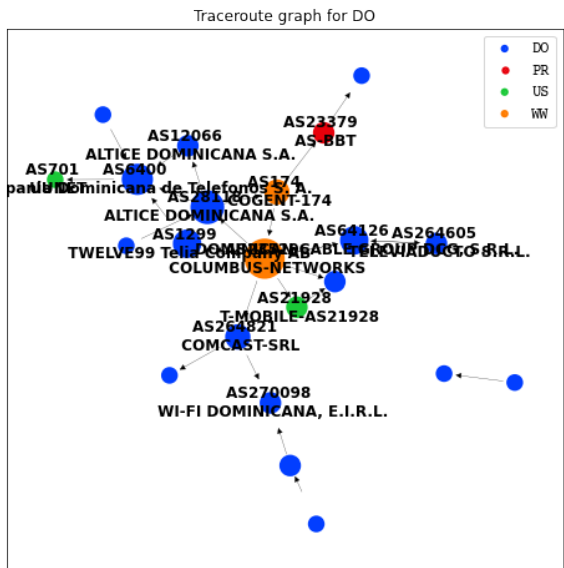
Traceroute graph for DO

DO
PR
US
WW

AS12066
ALTICE DOMINICANA S.A.

AS23379
AS-BBT

AS701
UUNET

AS6400
Compañía Dominicana de Telefonos S. A.

AS174
COGENT-174

AS28118
ALTICE DOMINICANA S.A.

AS64126
DOMINICAN CABLE GROUP DCG, S.R.L.

AS264605
TELEVIADUCTO SRL

AS1299
TWELVE99 Telia Company AB

AS23520
COLUMBUS-NETWORKS

AS21928
T-MOBILE-AS21928

AS264821
COMCAST-SRL

AS270098
WI-FI DOMINICANA, E.I.R.L.